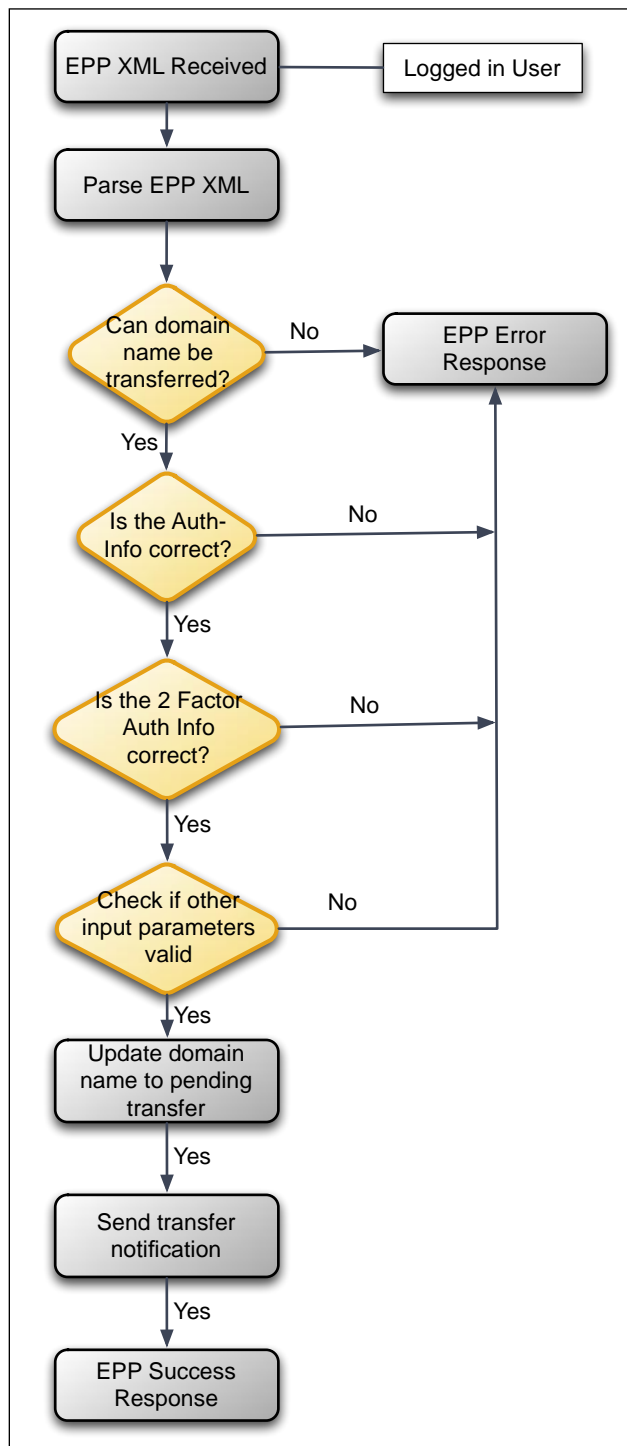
EPP XML Received

Logged in User

Parse EPP XML

Can domain name be transferred?

No

EPP Error Response

Yes

Is the Auth-Info correct?

No

Yes

Is the 2 Factor Auth Info correct?

No

Yes

Check if other input parameters valid

No

Yes

Update domain name to pending transfer

Yes

Send transfer notification

Yes

EPP Success Response